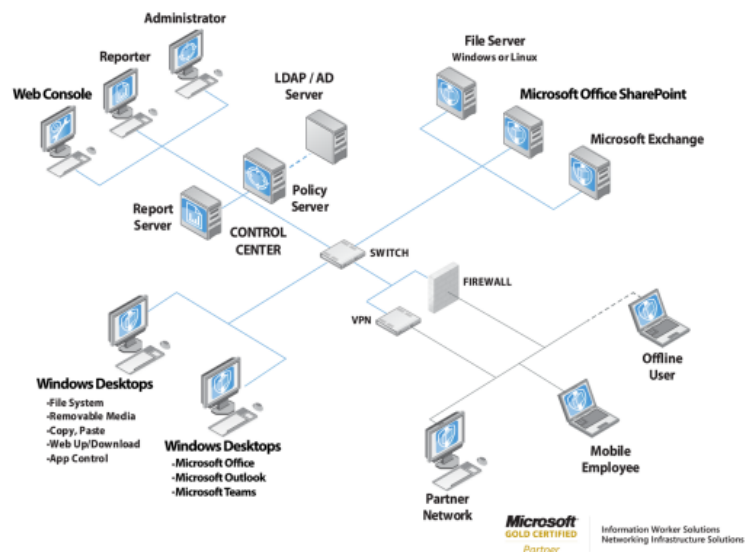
Administrator

Reporter

Web Console

LDAP / AD Server

File Server
Windows or Linux

Microsoft Office SharePoint

Microsoft Exchange

Policy Server

Report Server

CONTROL CENTER

SWITCH

FIREWALL

VPN

Windows Desktops
-File System
-Removable Media
-Copy, Paste
-Web Up/Download
-App Control

Windows Desktops
-Microsoft Office
-Microsoft Outlook
-Microsoft Teams

Offline User

Mobile Employee

Partner Network

Microsoft
GOLD CERTIFIED
Partner

Information Worker Solutions
Networking Infrastructure Solutions